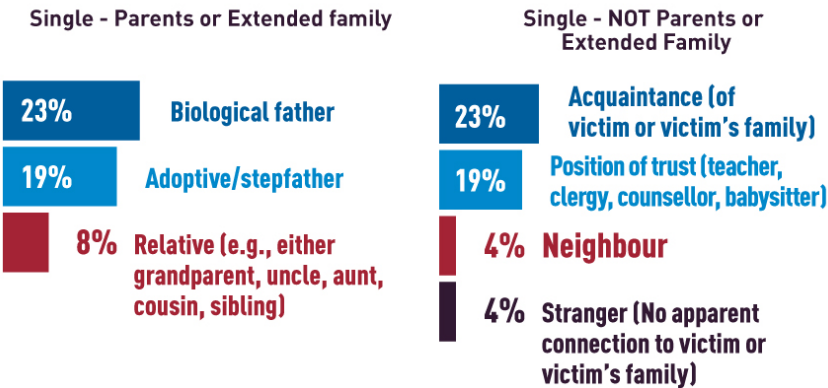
Single - Parents or Extended family

23% Biological father

19% Adoptive/stepfather

8% Relative (e.g., either grandparent, uncle, aunt, cousin, sibling)

Single - NOT Parents or Extended Family

23% Acquaintance (of victim or victim's family)

19% Position of trust (teacher, clergy, counsellor, babysitter)

4% Neighbour

4% Stranger (No apparent connection to victim or victim's family)